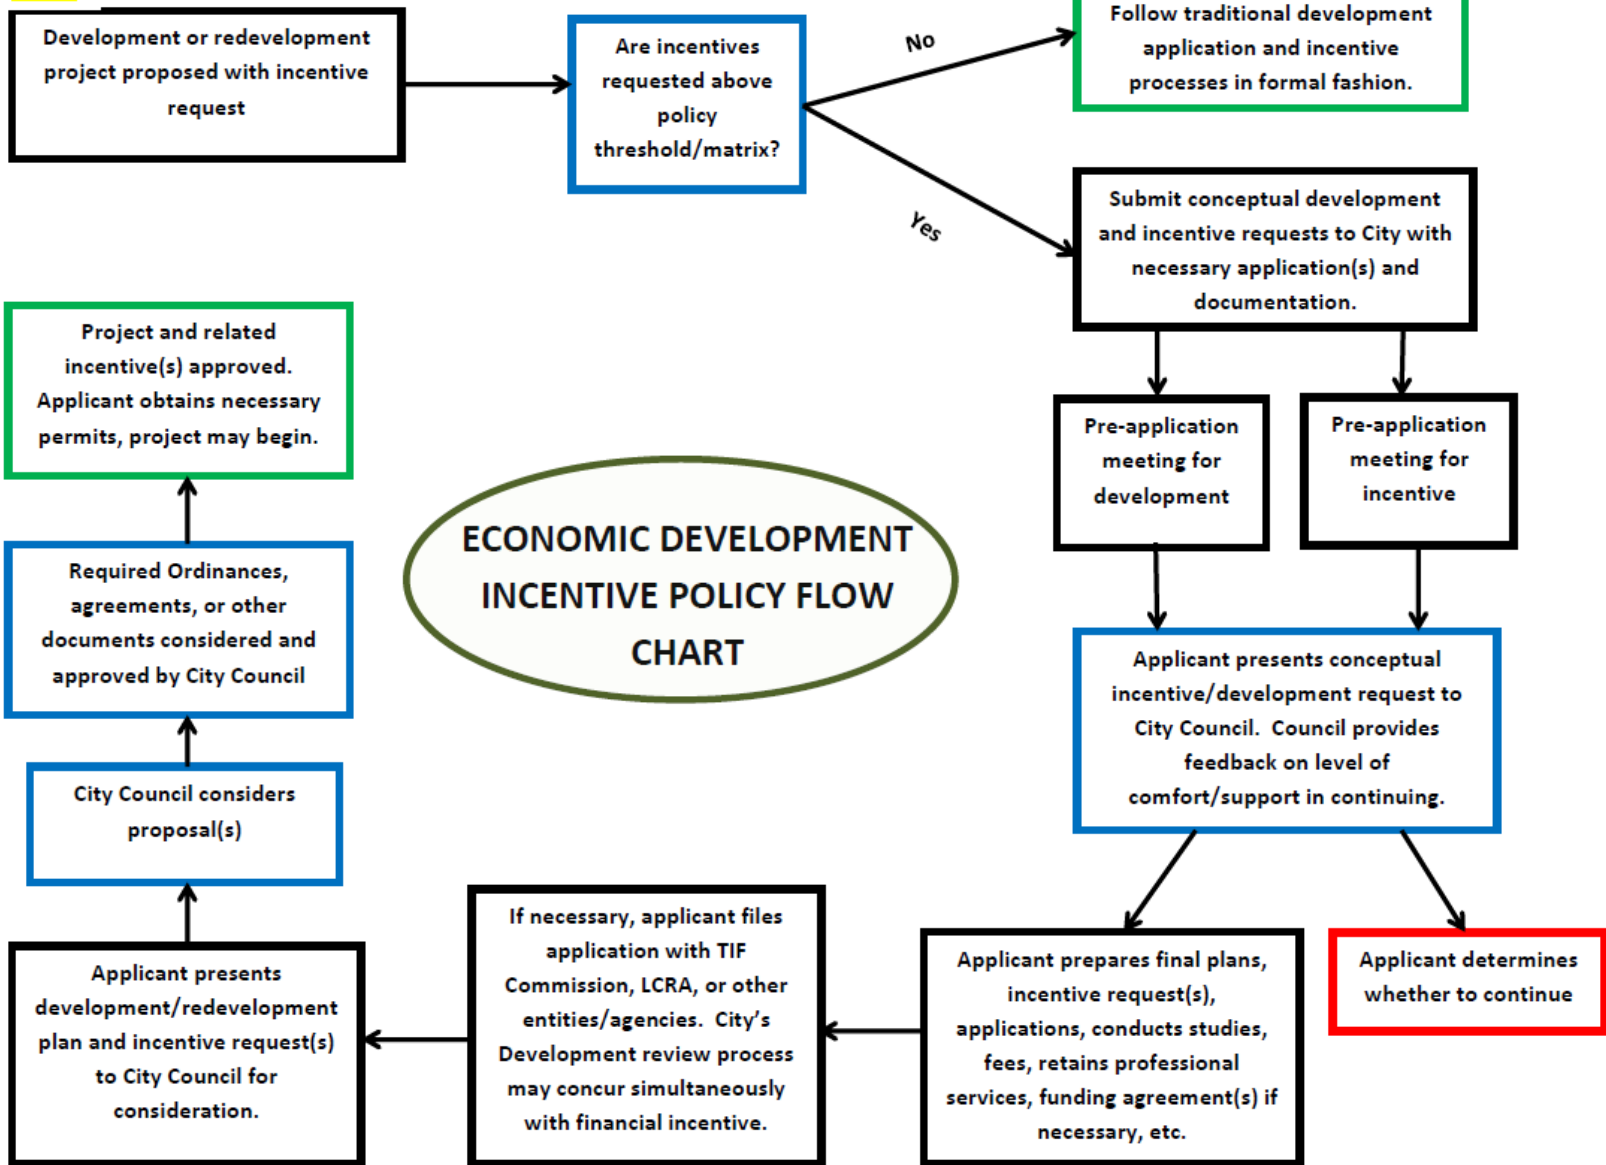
Development or redevelopment project proposed with incentive request

Are incentives requested above policy threshold/matrix?

No

Follow traditional development application and incentive processes in formal fashion.

Yes

Submit conceptual development and incentive requests to City with necessary application(s) and documentation.

Pre-application meeting for development

Pre-application meeting for incentive

Applicant presents conceptual incentive/development request to City Council. Council provides feedback on level of comfort/support in continuing.

Applicant determines whether to continue

Applicant prepares final plans, incentive request(s), applications, conducts studies, fees, retains professional services, funding agreement(s) if necessary, etc.

If necessary, applicant files application with TIF Commission, LCRA, or other entities/agencies. City's Development review process may concur simultaneously with financial incentive.

Applicant presents development/redevelopment plan and incentive request(s) to City Council for consideration.

City Council considers proposal(s)

Required Ordinances, agreements, or other documents considered and approved by City Council

Project and related incentive(s) approved. Applicant obtains necessary permits, project may begin.

ECONOMIC DEVELOPMENT INCENTIVE POLICY FLOW CHART